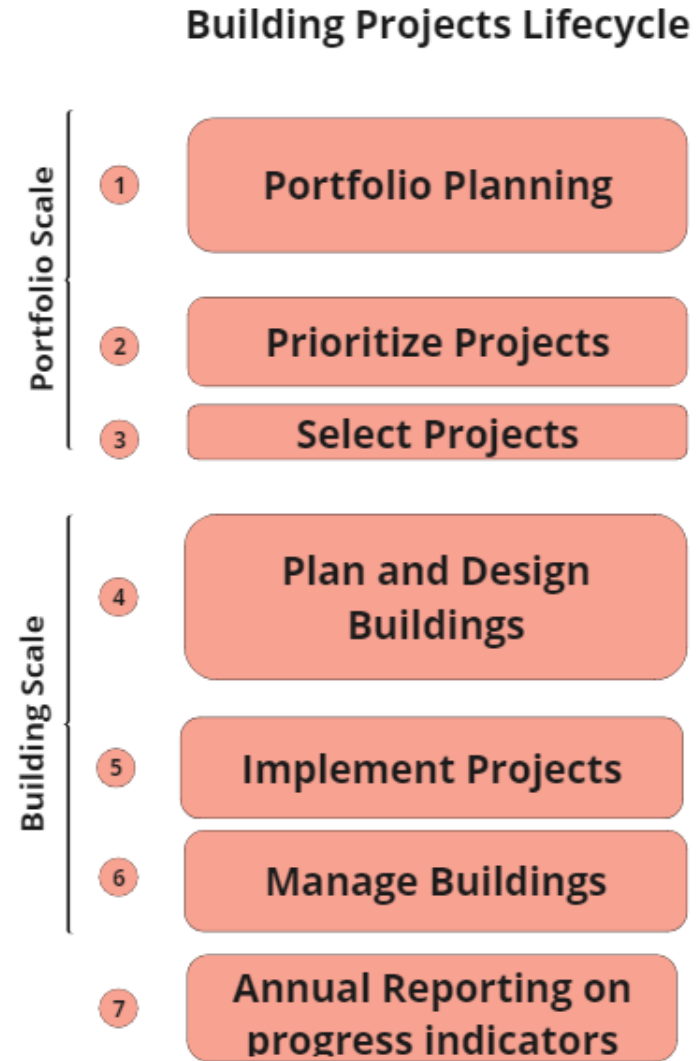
Building Projects Lifecycle

Portfolio Scale

1 Portfolio Planning

2 Prioritize Projects

3 Select Projects

Building Scale

4 Plan and Design Buildings

5 Implement Projects

6 Manage Buildings

7 Annual Reporting on progress indicators